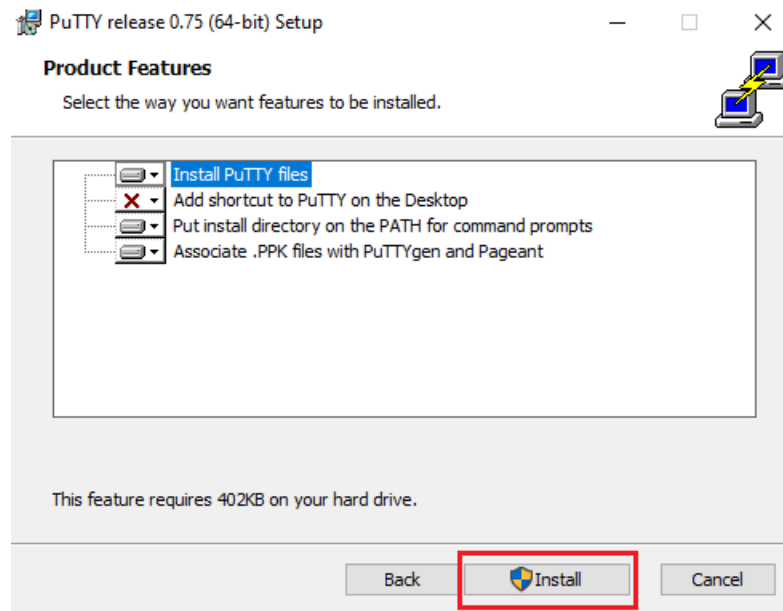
PuTTY release 0.75 (64-bit) Setup

Product Features

Select the way you want features to be installed.

Install PuTTY files
Add shortcut to PuTTY on the Desktop
Put install directory on the PATH for command prompts
Associate .PPK files with PuTTYgen and Pageant

This feature requires 402KB on your hard drive.

Back
Install
Cancel